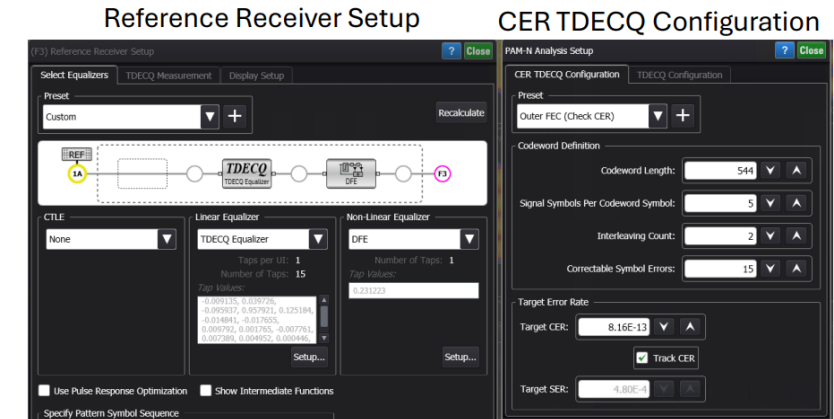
Reference Receiver Setup

(F3) Reference Receiver Setup

?
Close

Select Equalizers
TDECQ Measurement
Display Setup

Preset
Custom
+
Recalculate

REF
1A
TDECQ
TDECQ Equalizer
DFE
F3

CTLE
None

Linear Equalizer
TDECQ Equalizer
Taps per UI: 1
Number of Taps: 15
Tap Values:
-0.009135, 0.039726, -0.095937, 0.957921, 0.125184, -0.014841, -0.017655, 0.009792, 0.001765, -0.007761, 0.007389, 0.004952, 0.000446,
Setup...

Non-Linear Equalizer
DFE
Number of Taps: 1
Tap Values:
0.231223
Setup...

Use Pulse Response Optimization
Show Intermediate Functions

Specify Pattern Symbol Sequence

CER TDECQ Configuration

PAM-N Analysis Setup

?
Close

CER TDECQ Configuration
TDECQ Configuration

Preset
Outer FEC (Check CER)
+

Codeword Definition
Codeword Length: 544
Signal Symbols Per Codeword Symbol: 5
Interleaving Count: 2
Correctable Symbol Errors: 15

Target Error Rate
Target CER: 8.16E-13
Track CER
Target SER: 4.80E-4